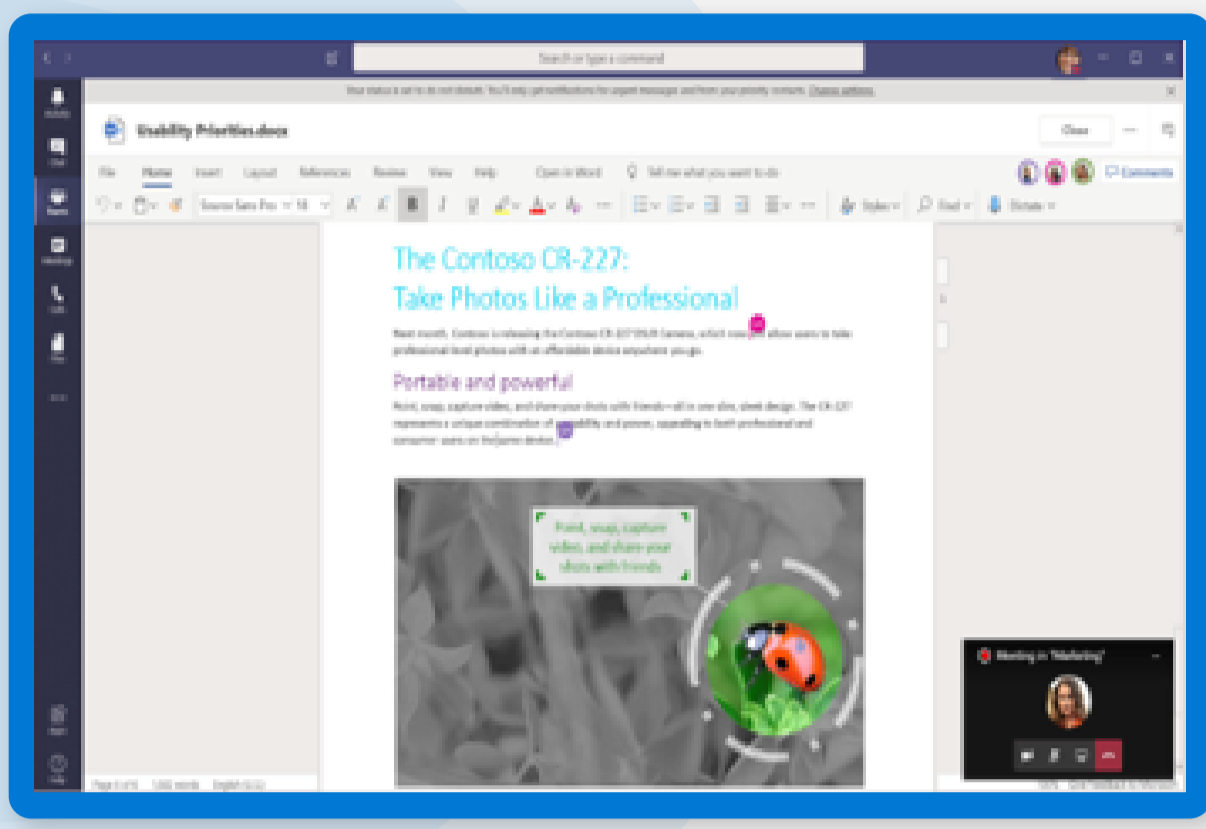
Search or type a command

Your status is set to do not disturb. You'll only get notifications for urgent messages and from your priority contacts. Change settings

Usability Priorities.docx

Close

File Home Insert Layout References Review View Help Open in Word Tell me what you want to do

Comments

Source Sans Pro 18

Styles Find Dictate

The Contoso CR-227:
Take Photos Like a Professional

Next month, Contoso is releasing the Contoso CR-227 DSLR Camera, which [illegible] allow users to take professional-level photos with an affordable device anywhere you go.

Portable and powerful

Point, snap, capture video, and share your shots with friends—all in one slim, sleek design. The CR-227 represents a unique combination of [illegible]ability and power, appealing to both professional and consumer users on the same device.

Point, snap, capture video, and share your shots with friends

Meeting in "Marketing"

Page 1 of 6 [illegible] words English (U.S.)